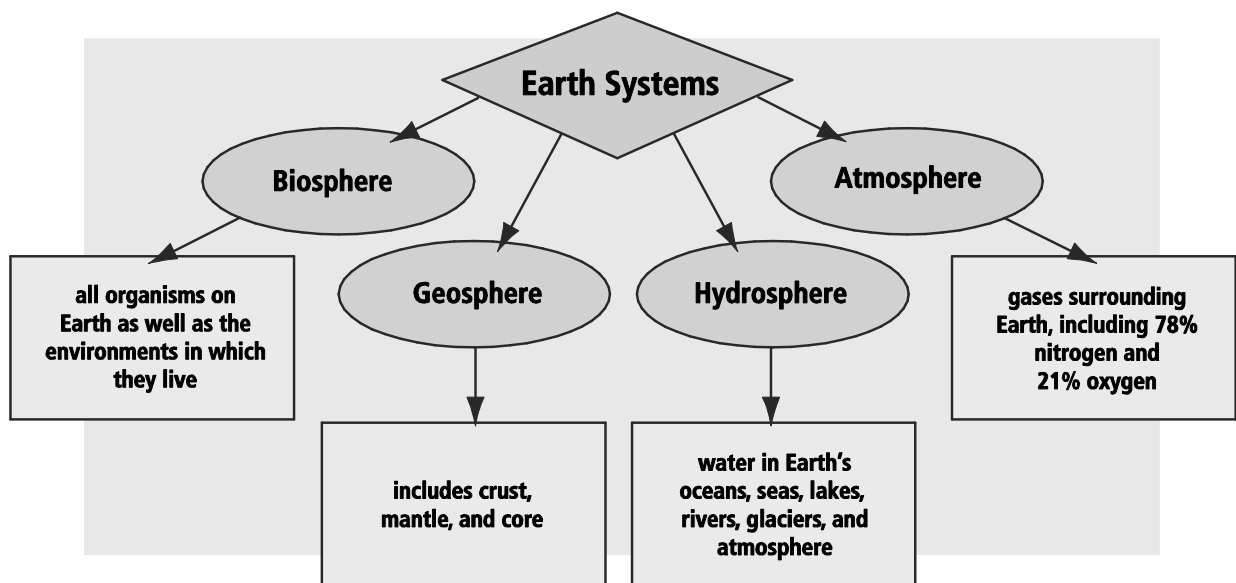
Earth Systems

Biosphere

all organisms on Earth as well as the environments in which they live

Geosphere

includes crust, mantle, and core

Hydrosphere

water in Earth's oceans, seas, lakes, rivers, glaciers, and atmosphere

Atmosphere

gases surrounding Earth, including 78% nitrogen and 21% oxygen